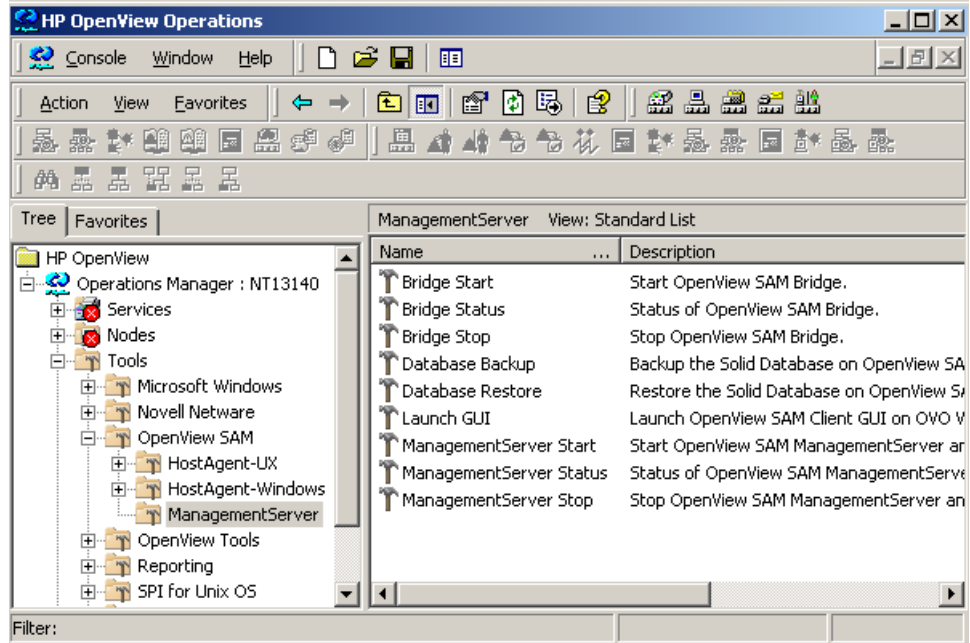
HP OpenView Operations

Console Window Help

Action View Favorites

Tree Favorites

HP OpenView
Operations Manager : NT13140
Services
Nodes
Tools
Microsoft Windows
Novell Netware
OpenView SAM
HostAgent-UX
HostAgent-Windows
ManagementServer
OpenView Tools
Reporting
SPI for Unix OS

ManagementServer View: Standard List

| Name ... | Description |
|---|---|
| Bridge Start | Start OpenView SAM Bridge. |
| Bridge Status | Status of OpenView SAM Bridge. |
| Bridge Stop | Stop OpenView SAM Bridge. |
| Database Backup | Backup the Solid Database on OpenView SA |
| Database Restore | Restore the Solid Database on OpenView S |
| Launch GUI | Launch OpenView SAM Client GUI on OVO V |
| ManagementServer Start | Start OpenView SAM ManagementServer ar |
| ManagementServer Status | Status of OpenView SAM ManagementServe |
| ManagementServer Stop | Stop OpenView SAM ManagementServer an |

Filter: